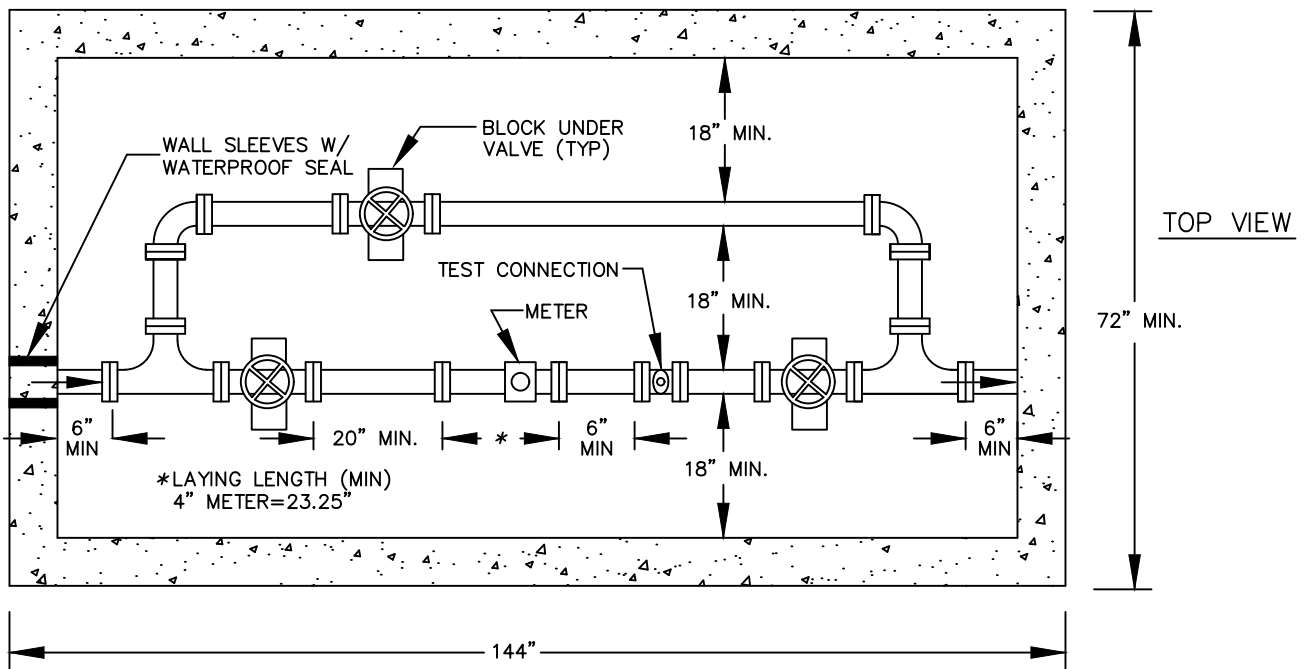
WALL SLEEVES W/ WATERPROOF SEAL

BLOCK UNDER VALVE (TYP)

18" MIN.

TOP VIEW

TEST CONNECTION

METER

18" MIN.

72" MIN.

6" MIN

20" MIN.

*

6" MIN

6" MIN

18" MIN.

*LAYING LENGTH (MIN)
4" METER=23.25"

144"